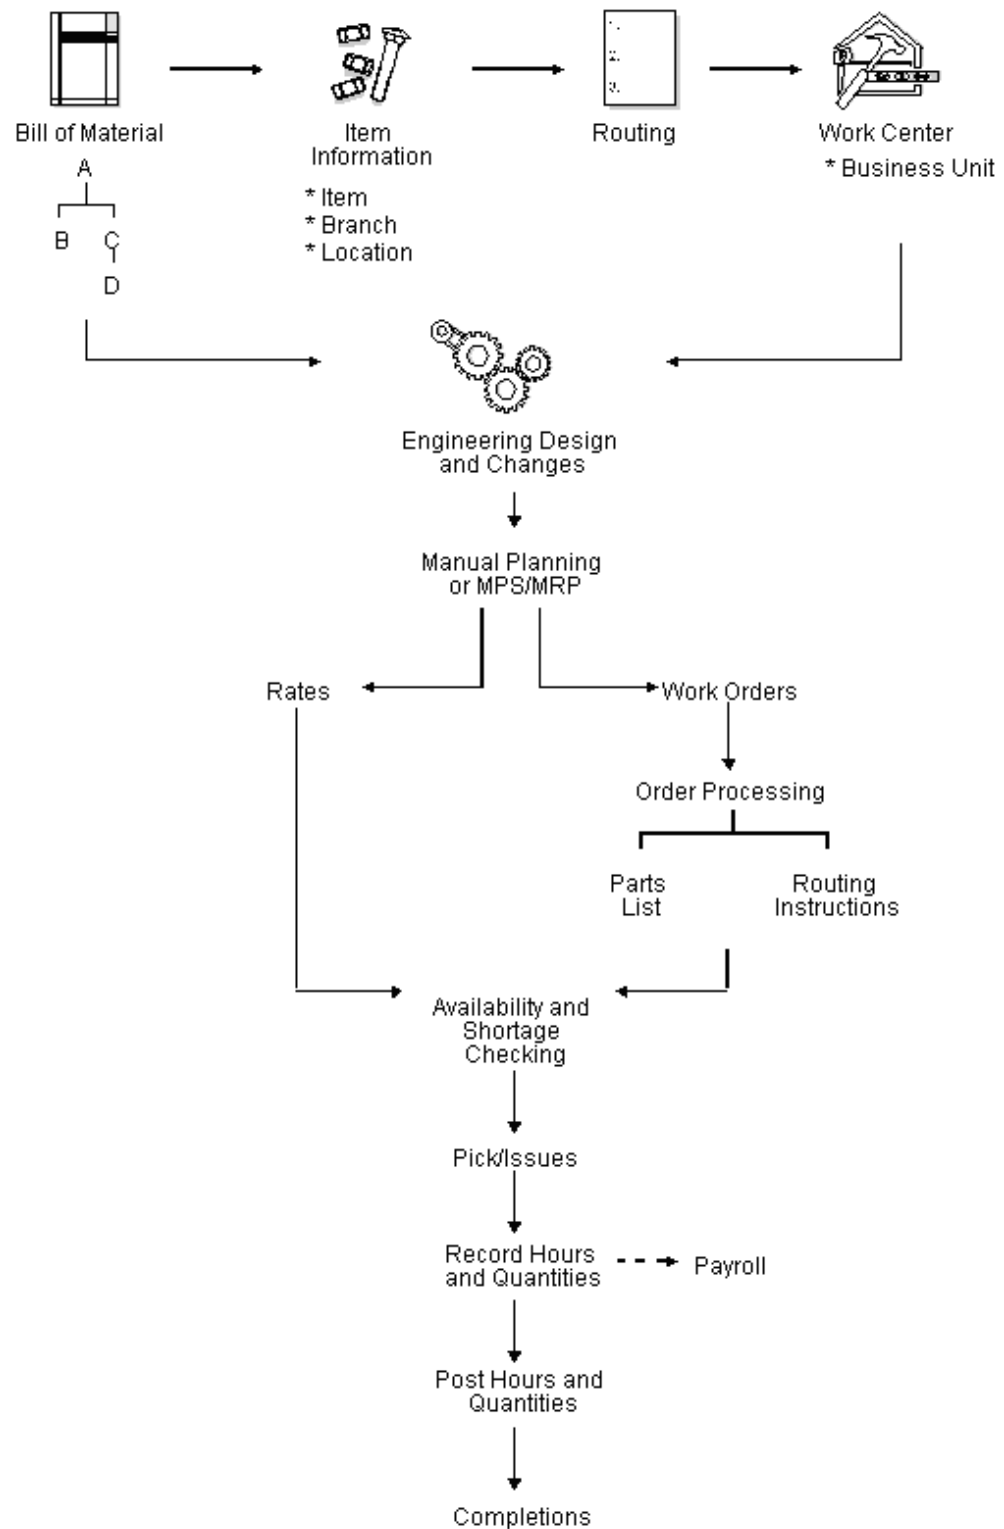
Bill of Material

A

B C

D

Item Information

* Item
* Branch
* Location

Routing

1.
2.
3.

Work Center

* Business Unit

Engineering Design and Changes

Manual Planning or MPS/MRP

Rates

Work Orders

Order Processing

Parts List

Routing Instructions

Availability and Shortage Checking

Pick/Issues

Record Hours and Quantities

Payroll

Post Hours and Quantities

Completions